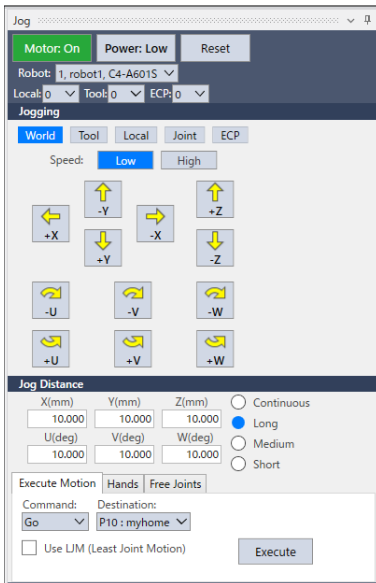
Jog

Motor: On
Power: Low
Reset

Robot: 1, robot1, C4-A601S

Local: 0
Tool: 0
ECP: 0

Jogging

World
Tool
Local
Joint
ECP

Speed:
Low
High

-Y
+X
-X
+Y
+Z
-Z

-U
-V
-W
+U
+V
+W

Jog Distance

X(mm)
Y(mm)
Z(mm)
10.000
10.000
10.000
U(deg)
V(deg)
W(deg)
10.000
10.000
10.000

Continuous
Long
Medium
Short

Execute Motion
Hands
Free Joints

Command:
Go
Destination:
P10 : myhome

Use LJM (Least Joint Motion)

Execute